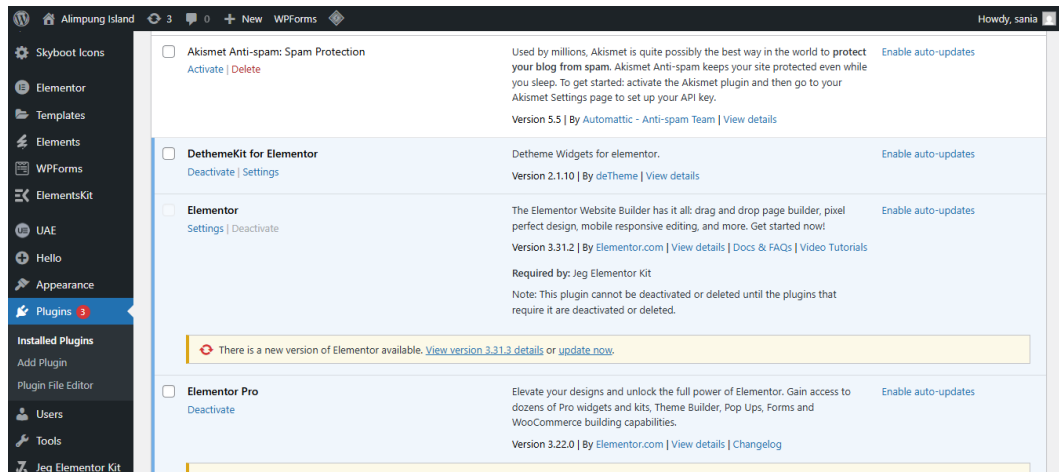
Alimpung Island 3 0 + New WPForms

Howdy, sania

Skyboot Icons

Elementor

Templates

Elements

WPForms

ElementsKit

UAE

Hello

Appearance

Plugins 3

Installed Plugins

Add Plugin

Plugin File Editor

Users

Tools

Jeg Elementor Kit

Akismet Anti-spam: Spam Protection
Activate | Delete

Used by millions, Akismet is quite possibly the best way in the world to **protect your blog from spam**. Akismet Anti-spam keeps your site protected even while you sleep. To get started: activate the Akismet plugin and then go to your Akismet Settings page to set up your API key.

Version 5.5 | By Automattic - Anti-spam Team | View details

Enable auto-updates

DethemeKit for Elementor
Deactivate | Settings

Detheme Widgets for elementor.

Version 2.1.10 | By deTheme | View details

Enable auto-updates

Elementor
Settings | Deactivate

The Elementor Website Builder has it all: drag and drop page builder, pixel perfect design, mobile responsive editing, and more. Get started now!

Version 3.31.2 | By Elementor.com | View details | Docs & FAQs | Video Tutorials

Required by: Jeg Elementor Kit

Note: This plugin cannot be deactivated or deleted until the plugins that require it are deactivated or deleted.

Enable auto-updates

There is a new version of Elementor available. View version 3.31.3 details or update now.

Elementor Pro
Deactivate

Elevate your designs and unlock the full power of Elementor. Gain access to dozens of Pro widgets and kits, Theme Builder, Pop Ups, Forms and WooCommerce building capabilities.

Version 3.22.0 | By Elementor.com | View details | Changelog

Enable auto-updates